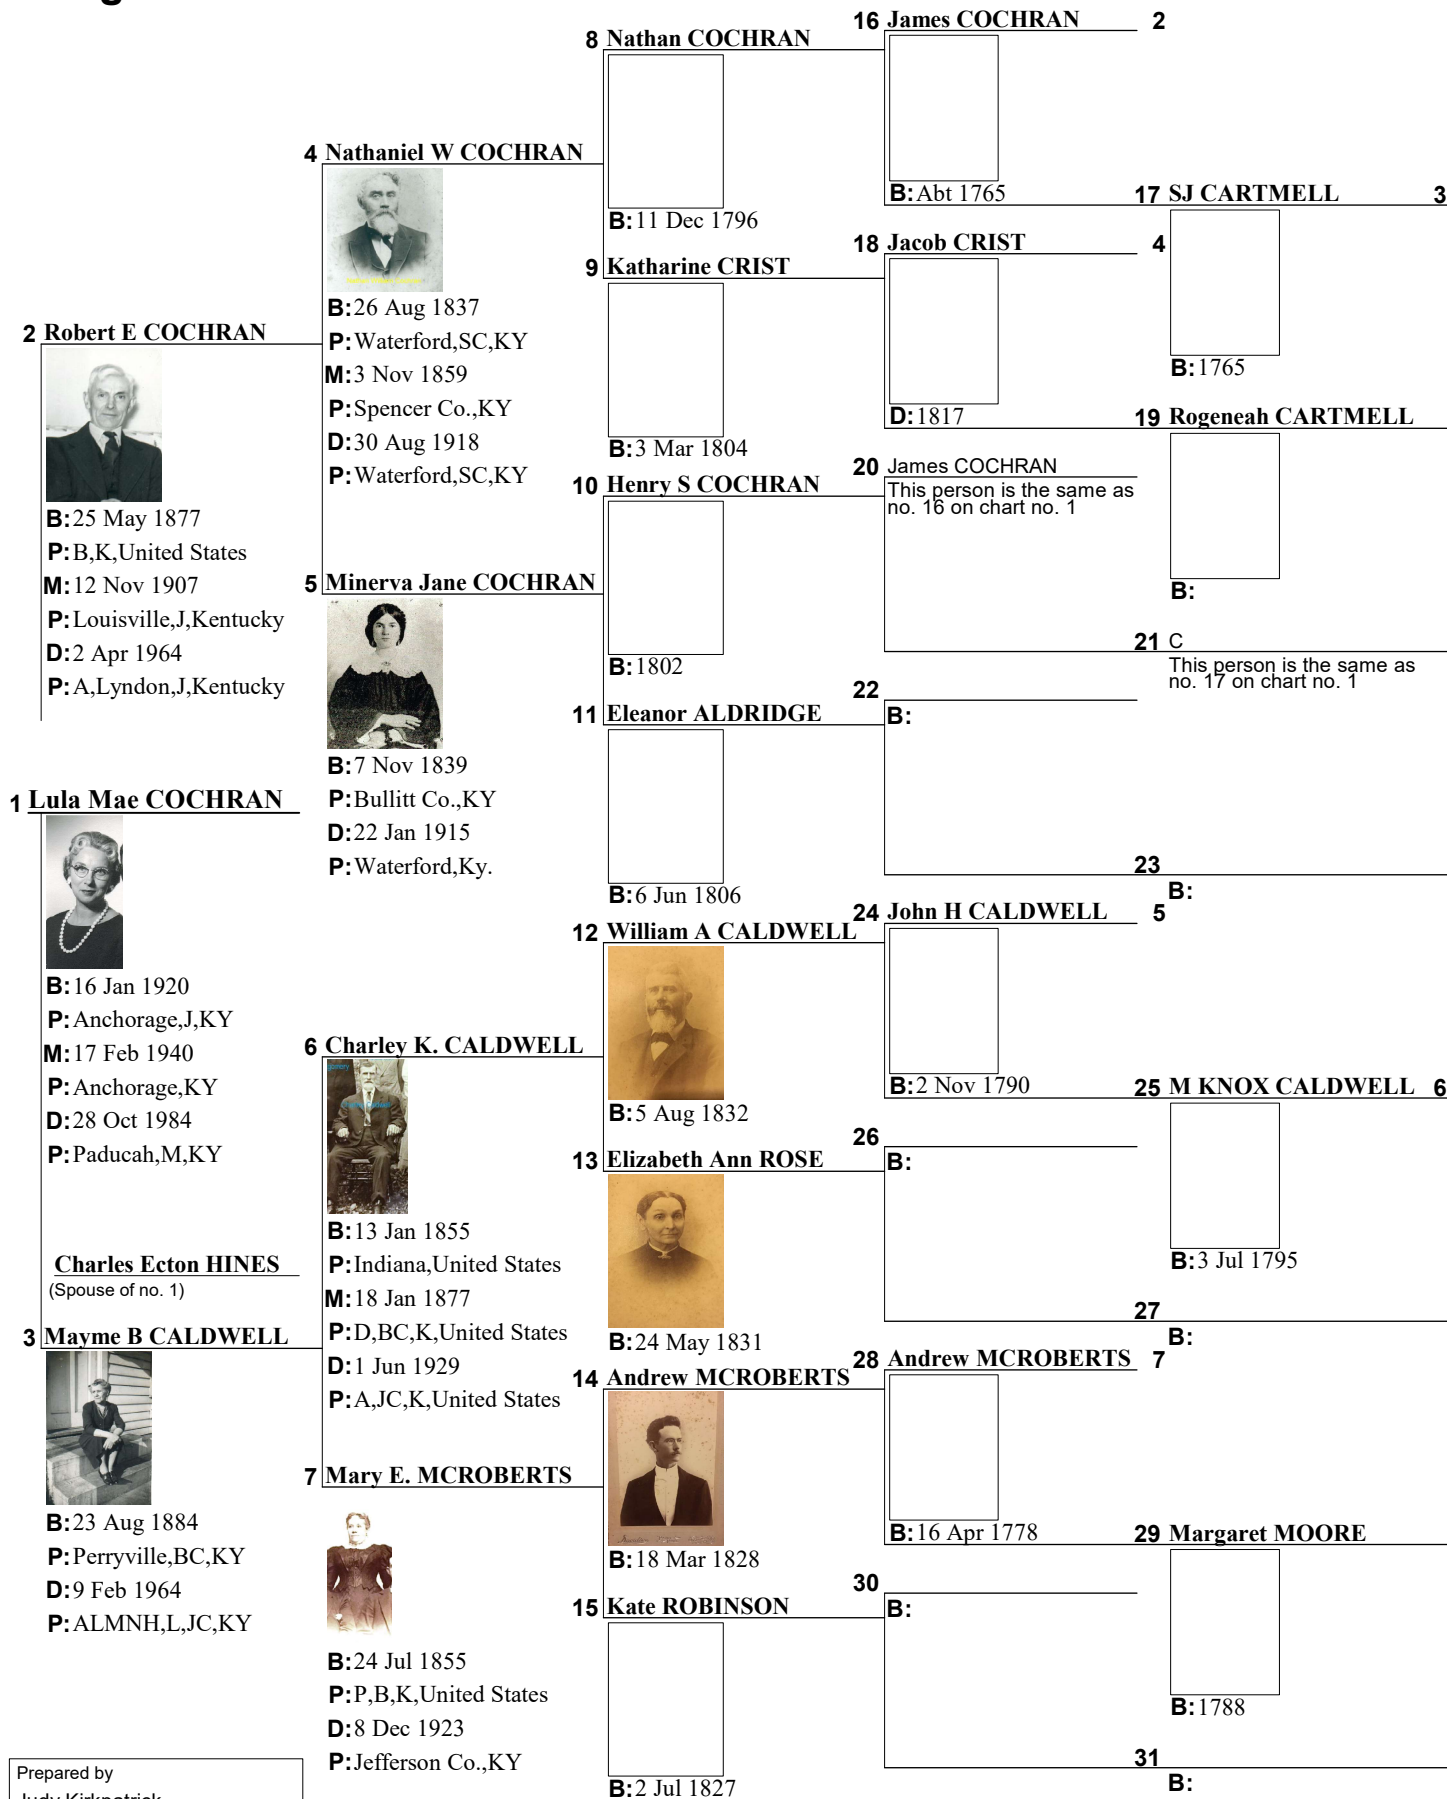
1 Lula Mae COCHRAN
B: 16 Jan 1920
P: Anchorage,J,KY
M: 17 Feb 1940
P: Anchorage,KY
D: 28 Oct 1984
P: Paducah,M,KY

Charles Ecton HINES
(Spouse of no. 1)

2 Robert E COCHRAN
B: 25 May 1877
P: B,K,United States
M: 12 Nov 1907
P: Louisville,J,Kentucky
D: 2 Apr 1964
P: A,Lyndon,J,Kentucky

3 Mayme B CALDWELL
B: 23 Aug 1884
P: Perryville,BC,KY
D: 9 Feb 1964
P: ALMNH,L,JC,KY

4 Nathaniel W COCHRAN
B: 26 Aug 1837
P: Waterford,SC,KY
M: 3 Nov 1859
P: Spencer Co.,KY
D: 30 Aug 1918
P: Waterford,SC,KY

5 Minerva Jane COCHRAN
B: 7 Nov 1839
P: Bullitt Co.,KY
D: 22 Jan 1915
P: Waterford,Ky.

6 Charley K. CALDWELL
B: 13 Jan 1855
P: Indiana,United States
M: 18 Jan 1877
P: D,BC,K,United States
D: 1 Jun 1929
P: A,JC,K,United States

7 Mary E. MCROBERTS
B: 24 Jul 1855
P: P,B,K,United States
D: 8 Dec 1923
P: Jefferson Co.,KY

8 Nathan COCHRAN
B: 11 Dec 1796

9 Katharine CRIST
B: 3 Mar 1804

10 Henry S COCHRAN
B: 1802

11 Eleanor ALDRIDGE
B: 6 Jun 1806

12 William A CALDWELL
B: 5 Aug 1832

13 Elizabeth Ann ROSE
B: 24 May 1831

14 Andrew MCROBERTS
B: 18 Mar 1828

15 Kate ROBINSON
B: 2 Jul 1827

16 James COCHRAN 2
B: Abt 1765

17 SJ CARTMELL 3
B: 1765

18 Jacob CRIST 4
D: 1817

19 Rogeneah CARTMELL
B:

20 James COCHRAN
This person is the same as no. 16 on chart no. 1

21 C
This person is the same as no. 17 on chart no. 1

22
B:

23
B:

24 John H CALDWELL 5
B: 2 Nov 1790

25 M KNOX CALDWELL 6
B: 3 Jul 1795

26
B:

27
B:

28 Andrew MCROBERTS 7
B: 16 Apr 1778

29 Margaret MOORE
B: 1788

30
B:

31
B:

Prepared by
Judy Kirkpatrick